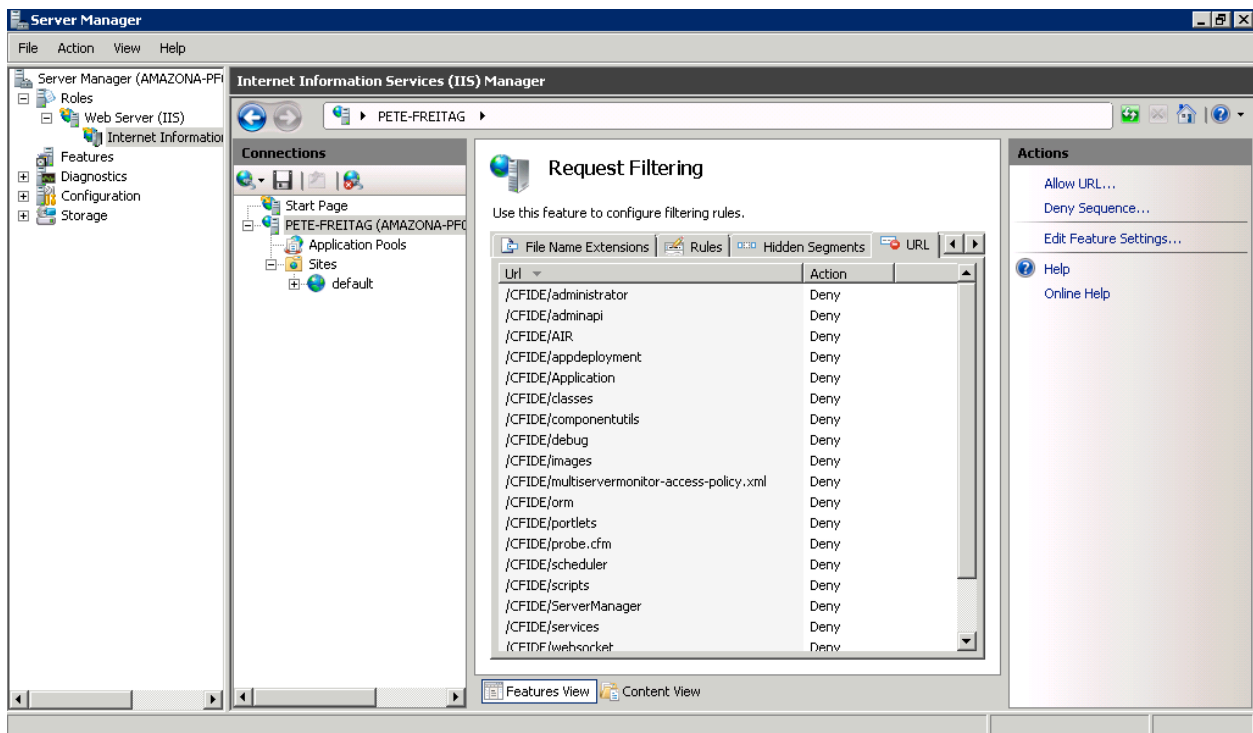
Server Manager

File Action View Help

Server Manager (AMAZONA-PF
Roles
Web Server (IIS)
Internet Informatio
Features
Diagnostics
Configuration
Storage

Internet Information Services (IIS) Manager

PETE-FREITAG

Connections

Start Page
PETE-FREITAG (AMAZONA-PF
Application Pools
Sites
default

Request Filtering

Use this feature to configure filtering rules.

File Name Extensions | Rules | Hidden Segments | URL

| Url | Action |
|---|---|
| /CFIDE/administrator | Deny |
| /CFIDE/adminapi | Deny |
| /CFIDE/AIR | Deny |
| /CFIDE/appdeployment | Deny |
| /CFIDE/Application | Deny |
| /CFIDE/classes | Deny |
| /CFIDE/componentutils | Deny |
| /CFIDE/debug | Deny |
| /CFIDE/images | Deny |
| /CFIDE/multiservermonitor-access-policy.xml | Deny |
| /CFIDE/orm | Deny |
| /CFIDE/portlets | Deny |
| /CFIDE/probe.cfm | Deny |
| /CFIDE/scheduler | Deny |
| /CFIDE/scripts | Deny |
| /CFIDE/ServerManager | Deny |
| /CFIDE/services | Deny |
| /CFIDE/websocket | Deny |

Features View | Content View

Actions

Allow URL...
Deny Sequence...
Edit Feature Settings...
Help
Online Help